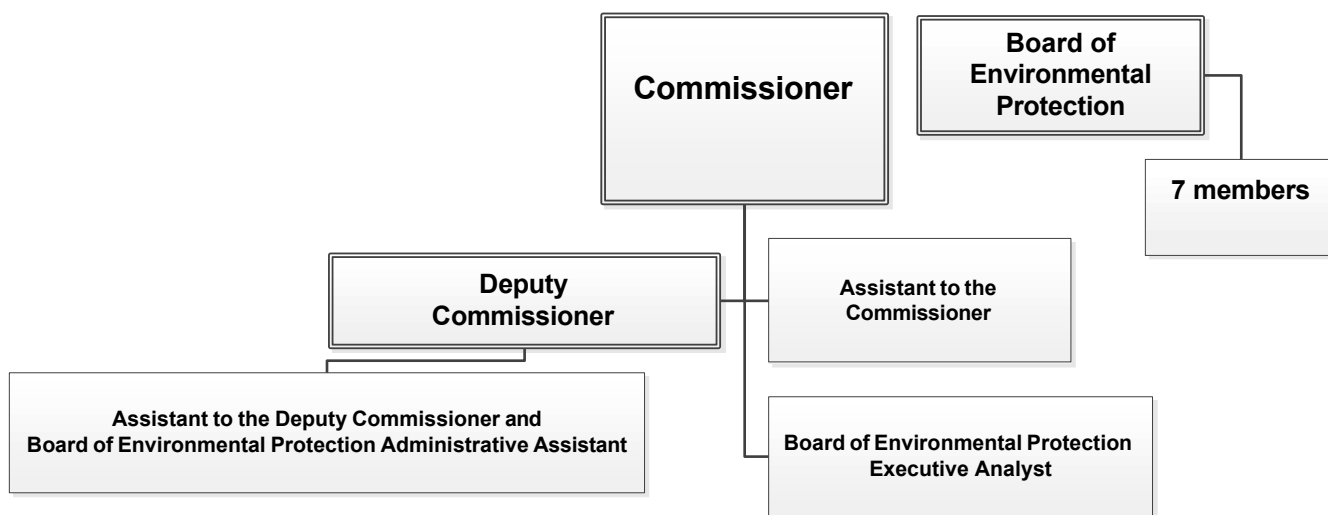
Commissioner

Board of Environmental Protection

7 members

Deputy Commissioner

Assistant to the Commissioner

Assistant to the Deputy Commissioner and Board of Environmental Protection Administrative Assistant

Board of Environmental Protection Executive Analyst